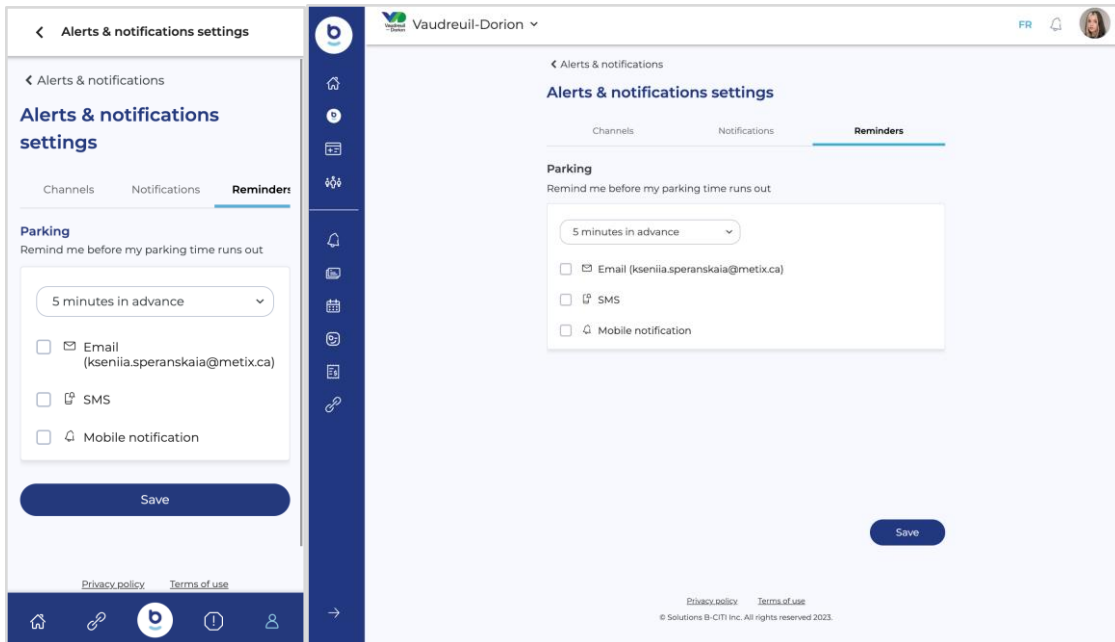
Alerts & notifications settings

Alerts & notifications

Alerts & notifications settings

Channels Notifications Reminders

Parking
Remind me before my parking time runs out

5 minutes in advance

Email (kseniia.speranskaia@metix.ca)

SMS

Mobile notification

Save

Privacy policy Terms of use

b

Vaudreuil-Dorion

Vaudreuil-Dorion

FR

Alerts & notifications

Alerts & notifications settings

Channels Notifications Reminders

Parking
Remind me before my parking time runs out

5 minutes in advance

Email (kseniia.speranskaia@metix.ca)

SMS

Mobile notification

Save

Privacy policy Terms of use
© Solutions B-CITI Inc. All rights reserved 2023.